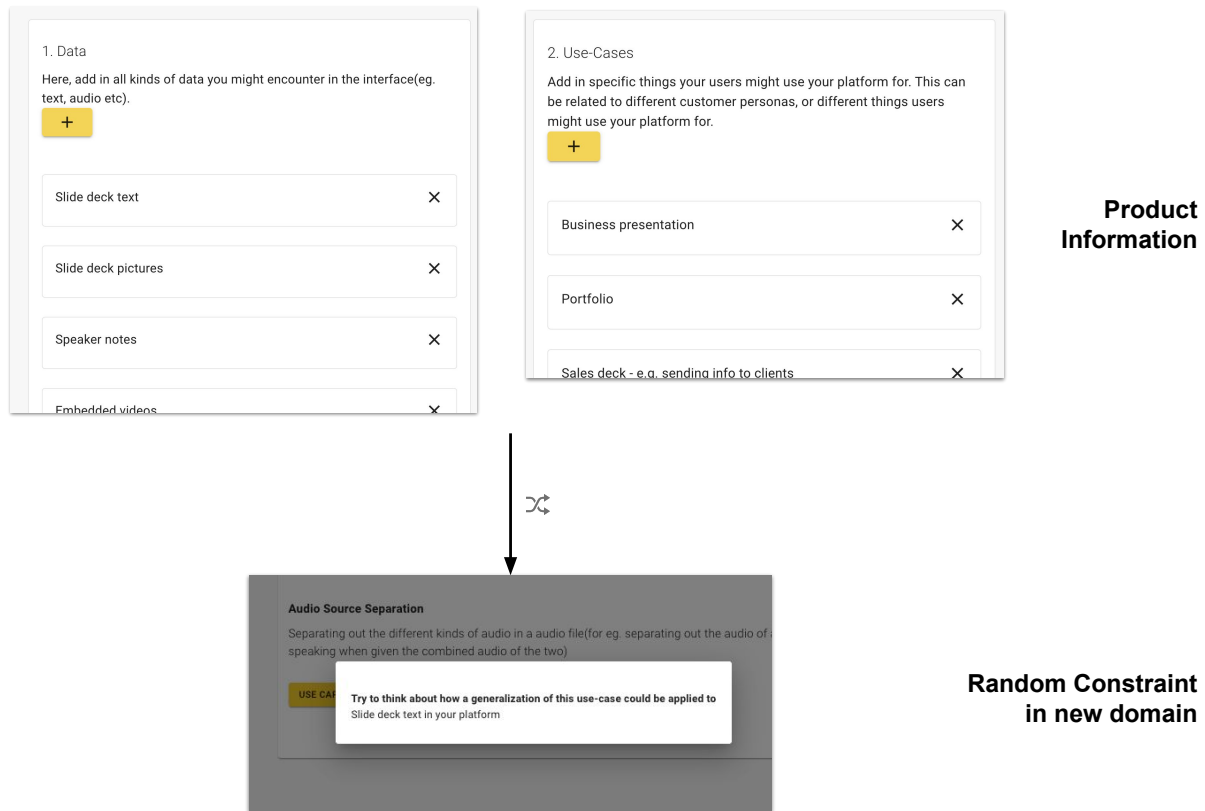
1. Data

Here, add in all kinds of data you might encounter in the interface(eg. text, audio etc).

+

Slide deck text ✕

Slide deck pictures ✕

Speaker notes ✕

Embedded videos ✕

2. Use-Cases

Add in specific things your users might use your platform for. This can be related to different customer personas, or different things users might use your platform for.

+

Business presentation ✕

Portfolio ✕

Sales deck - e.g. sending info to clients ✕

Product Information

Audio Source Separation

Separating out the different kinds of audio in a audio file(for eg. separating out the audio of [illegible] speaking when given the combined audio of the two)

USE CA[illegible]

Try to think about how a generalization of this use-case could be applied to Slide deck text in your platform

Random Constraint in new domain